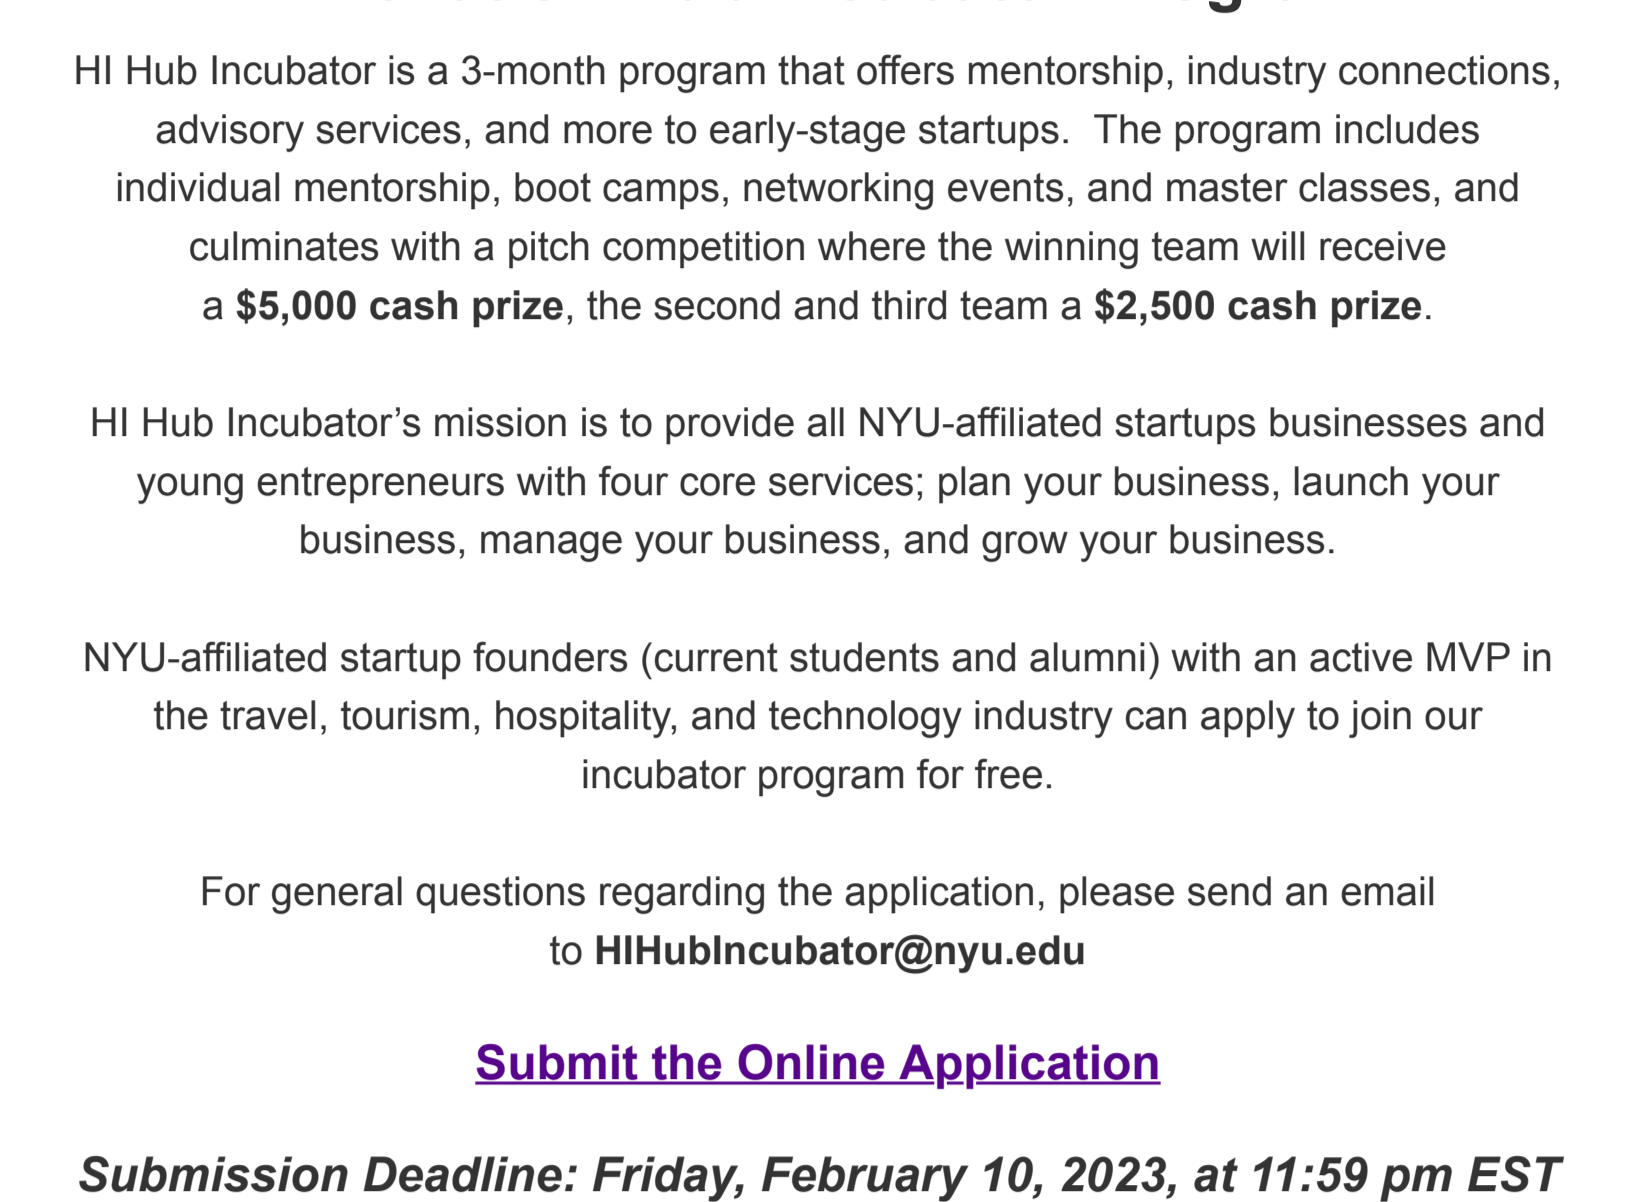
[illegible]

HI Hub Incubator is a 3-month program that offers mentorship, industry connections, advisory services, and more to early-stage startups.  The program includes individual mentorship, boot camps, networking events, and master classes, and culminates with a pitch competition where the winning team will receive a **$5,000 cash prize**, the second and third team a **$2,500 cash prize**.

HI Hub Incubator’s mission is to provide all NYU-affiliated startups businesses and young entrepreneurs with four core services; plan your business, launch your business, manage your business, and grow your business.

NYU-affiliated startup founders (current students and alumni) with an active MVP in the travel, tourism, hospitality, and technology industry can apply to join our incubator program for free.

For general questions regarding the application, please send an email to **HIHubIncubator@nyu.edu**

Submit the Online Application

*Submission Deadline: Friday, February 10, 2023, at 11:59 pm EST*